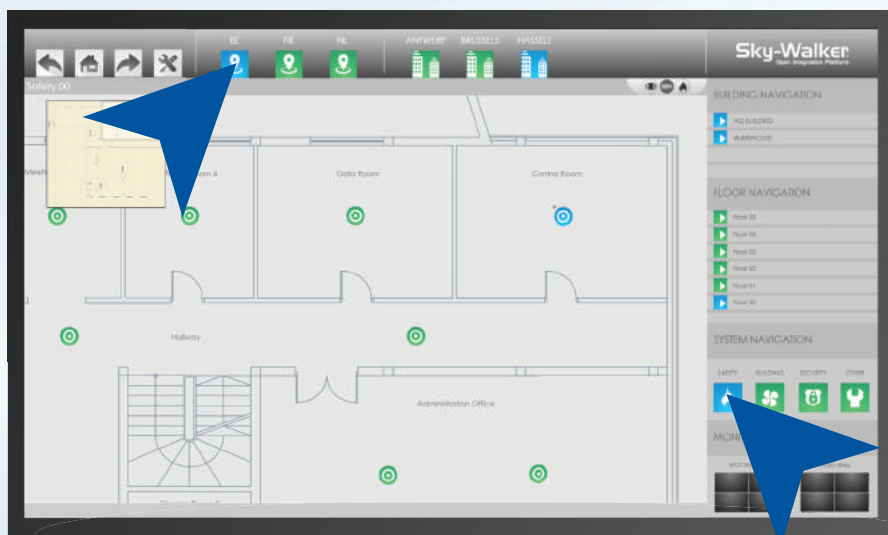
BE FR NL

ANTWERP BRUSSELS HASSELT

Sky-Walker
Open Integration Platform

Safety 00

BUILDING NAVIGATION

HQ BUILDING
WAREHOUSE

FLOOR NAVIGATION

Floor 05
Floor 04
Floor 03
Floor 02
Floor 01
Floor 00

SYSTEM NAVIGATION

SAFETY BUILDING SECURITY OTHER

MONI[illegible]

Meeti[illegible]

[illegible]om 4

Data Room

Control Room

Hallway

Administration Office